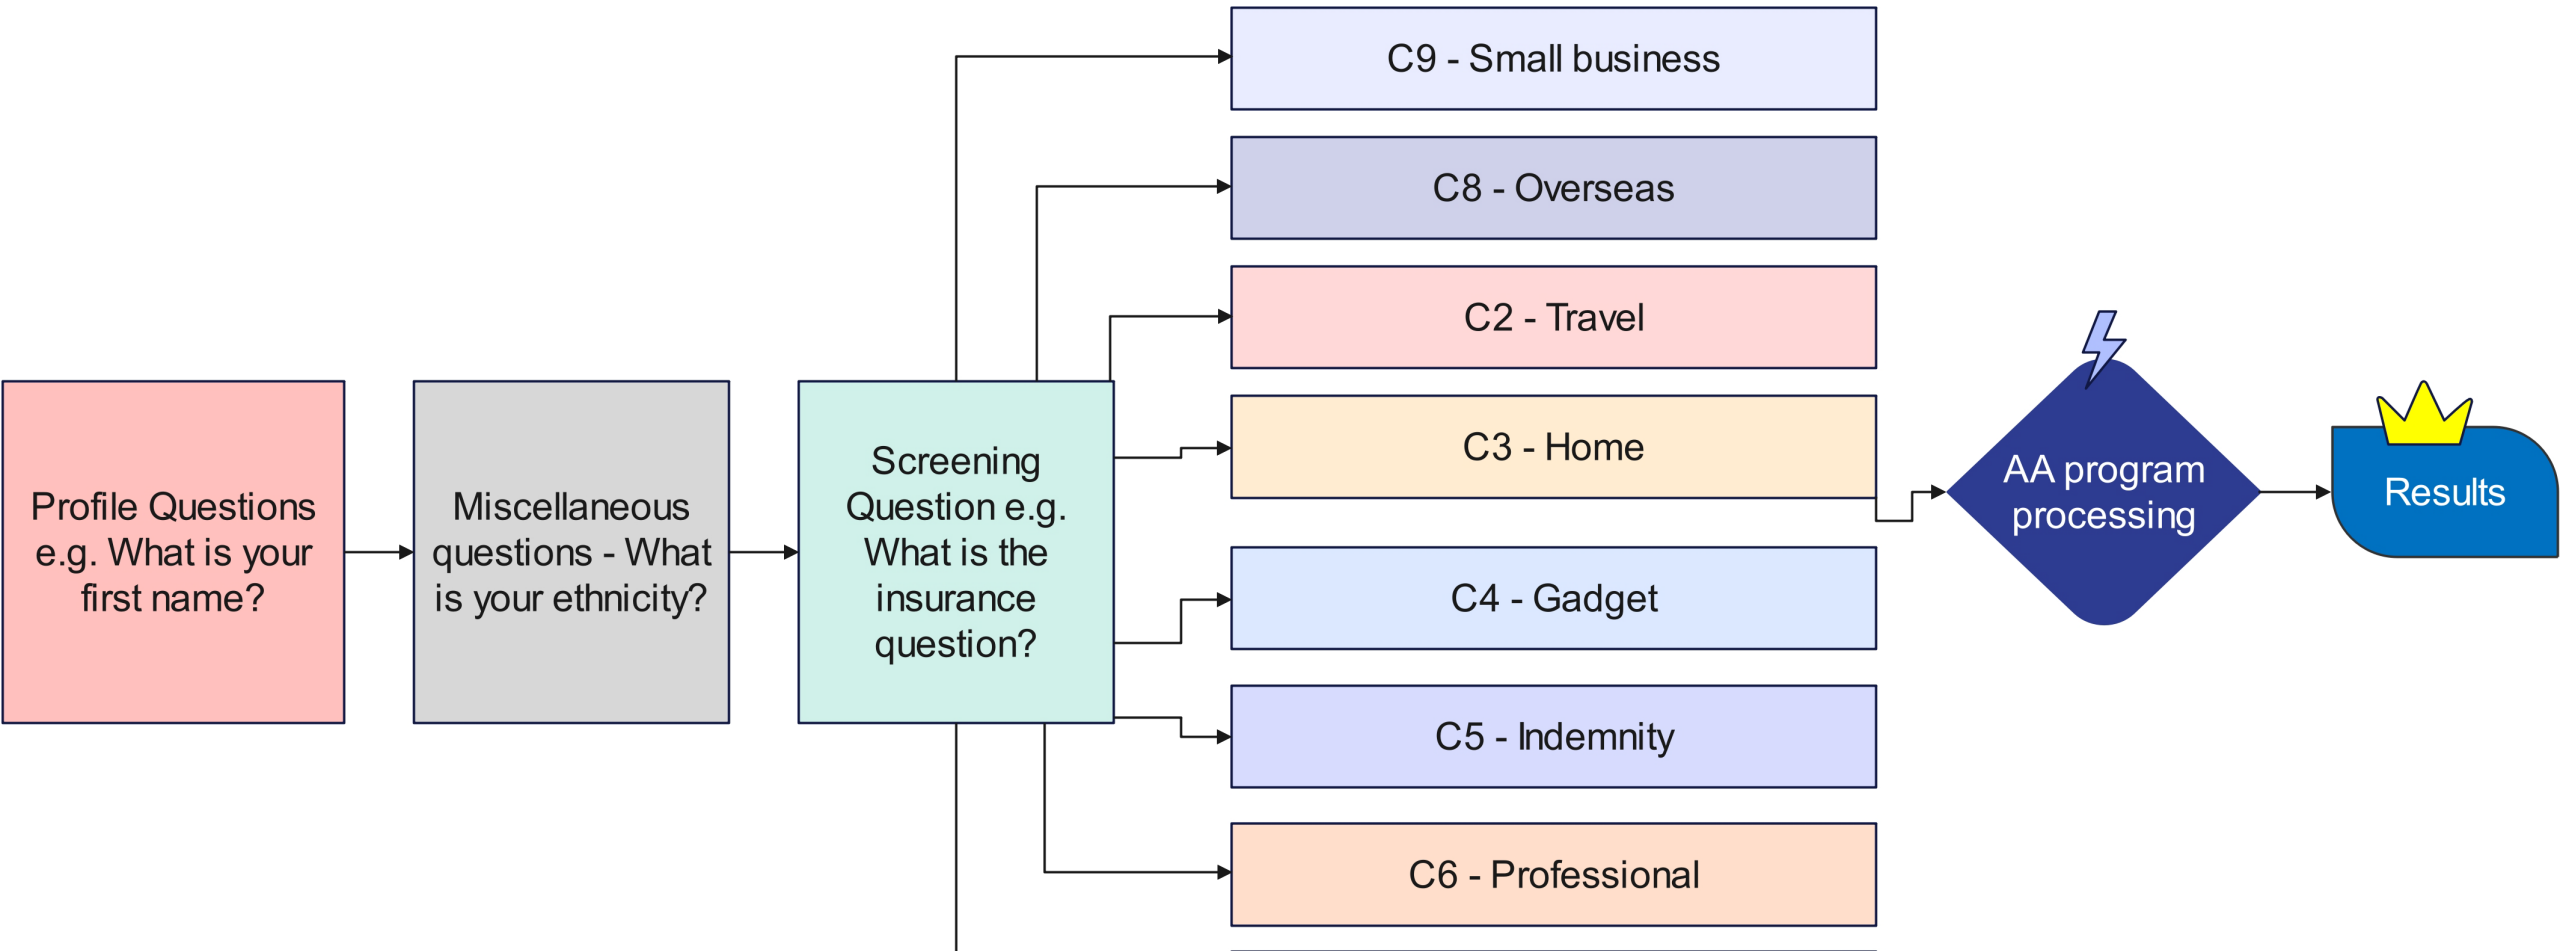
Profile Questions e.g. What is your first name?

Miscellaneous questions - What is your ethnicity?

Screening Question e.g. What is the insurance question?

C9 - Small business

C8 - Overseas

C2 - Travel

C3 - Home

C4 - Gadget

C5 - Indemnity

C6 - Professional

AA program processing

Results